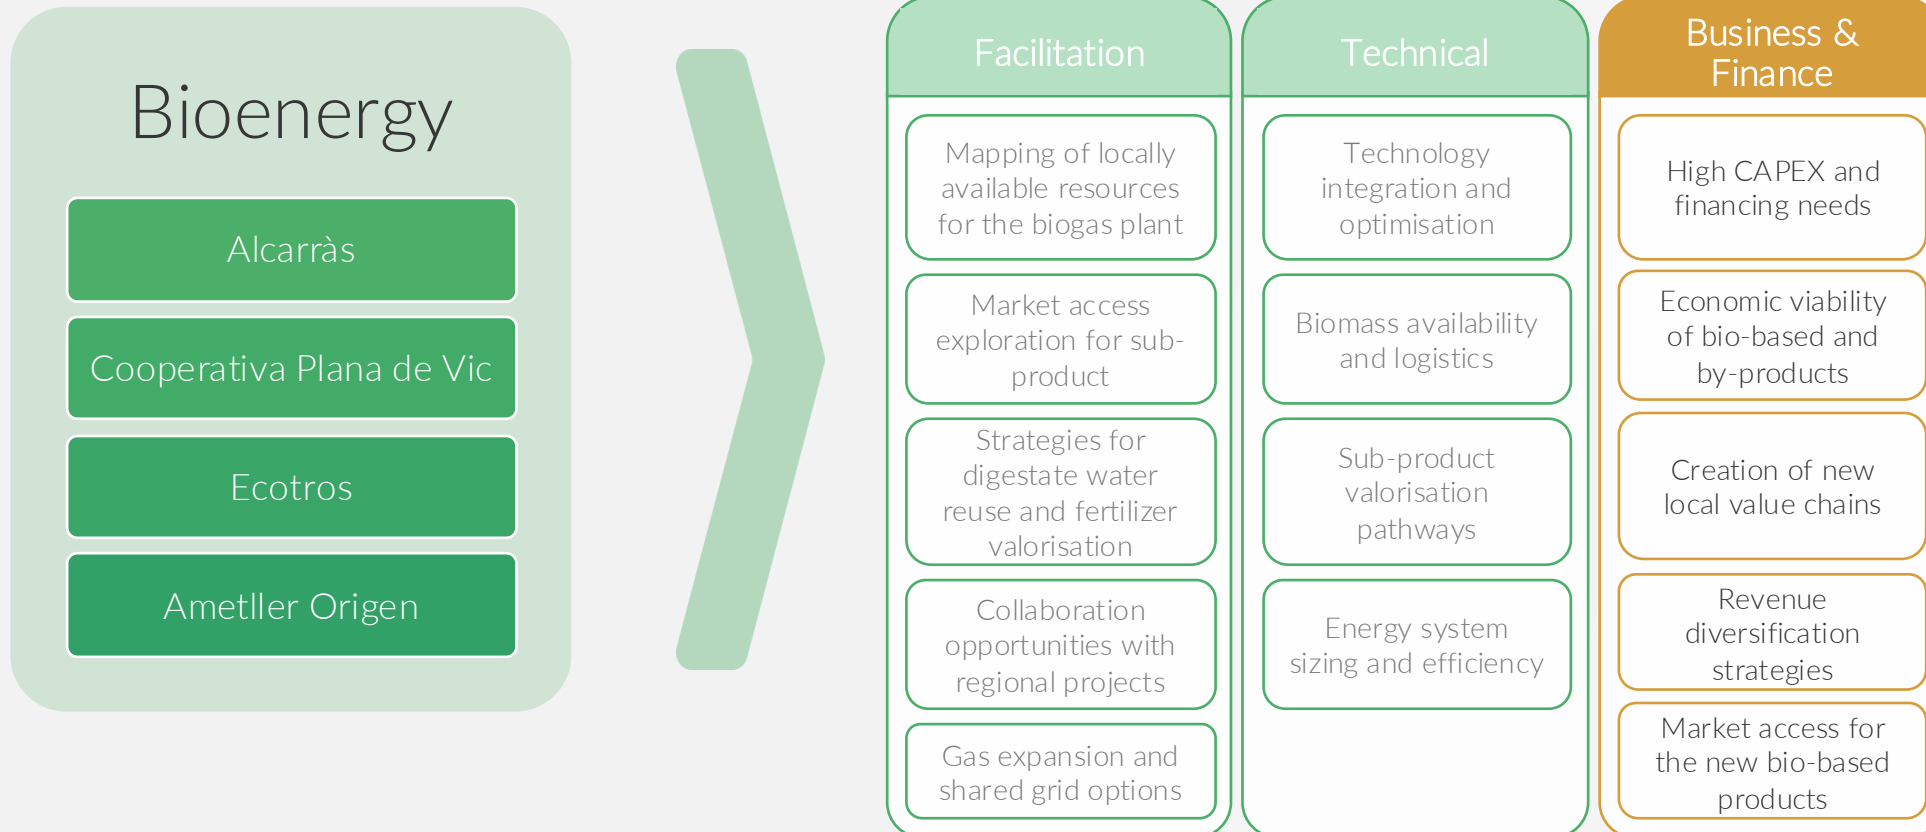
Bioenergy

Alcarràs

Cooperativa Plana de Vic

Ecotros

Ametller Origen

Facilitation

Mapping of locally available resources for the biogas plant

Market access exploration for sub-product

Strategies for digestate water reuse and fertilizer valorisation

Collaboration opportunities with regional projects

Gas expansion and shared grid options

Technical

Technology integration and optimisation

Biomass availability and logistics

Sub-product valorisation pathways

Energy system sizing and efficiency

Business & Finance

High CAPEX and financing needs

Economic viability of bio-based and by-products

Creation of new local value chains

Revenue diversification strategies

Market access for the new bio-based products